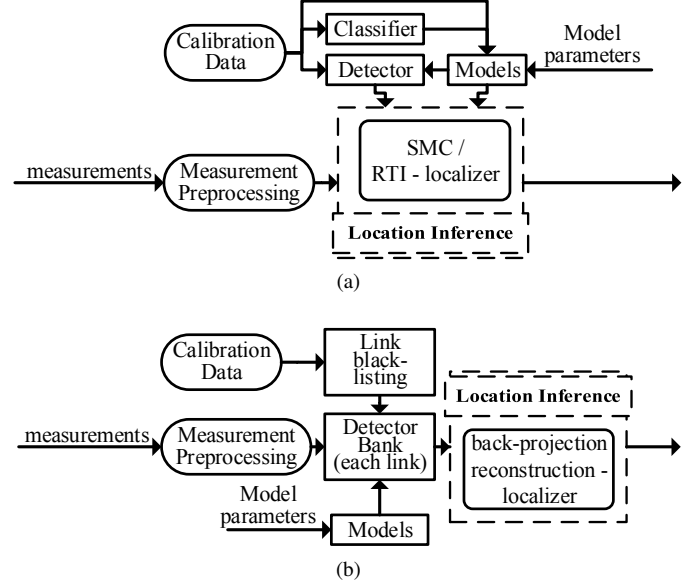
Calibration Data

Classifier

Model parameters

Detector

Models

measurements

Measurement Preprocessing

SMC / RTI - localizer

Location Inference

(a)

Calibration Data

Link blacklisting

Location Inference

measurements

Measurement Preprocessing

Detector Bank (each link)

back-projection reconstruction - localizer

Model parameters

Models

(b)